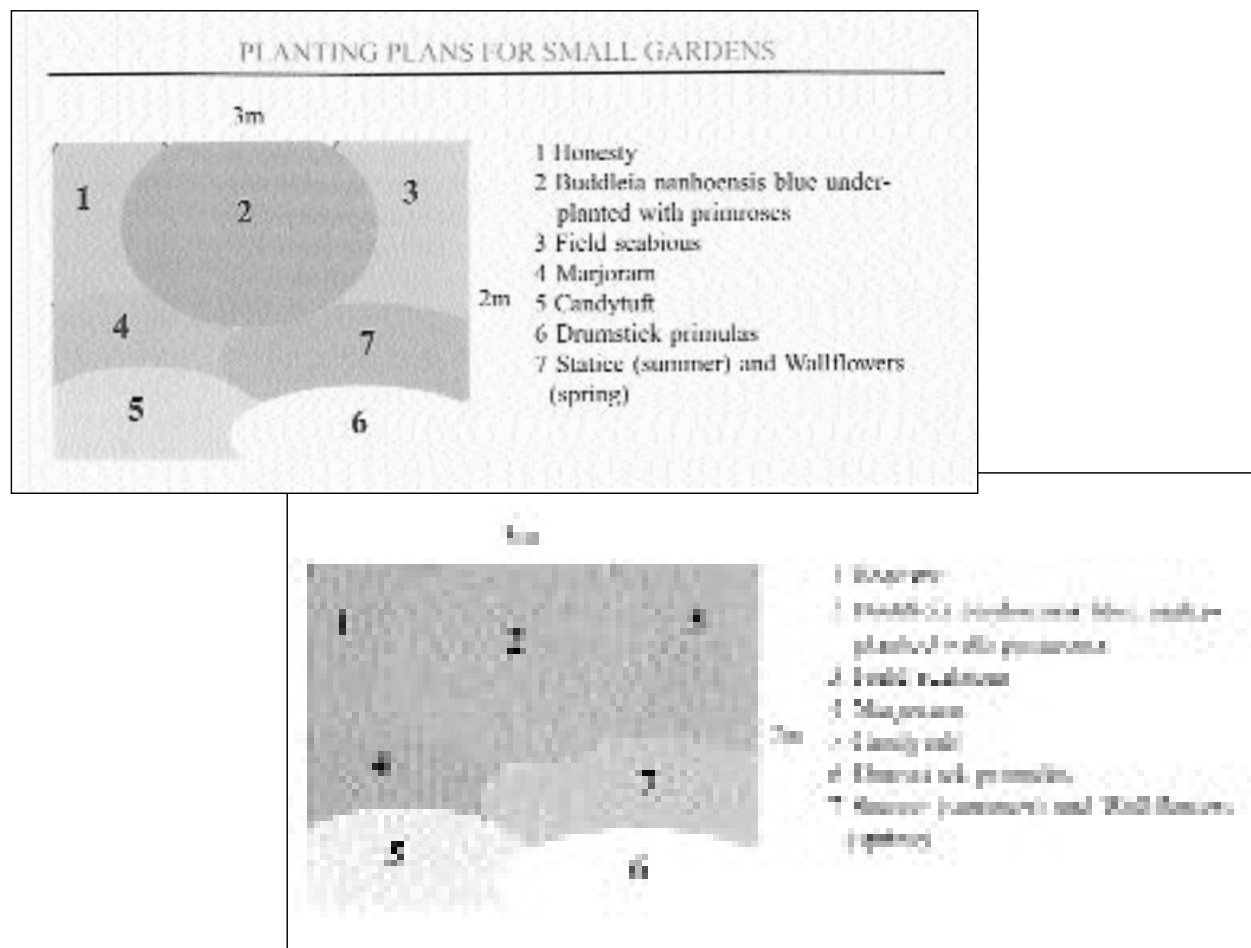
PLANTING PLANS FOR SMALL GARDENS

3m

1

2

3

4

7

5

6

2m

1 Honesty
2 Buddleia nanhoensis blue underplanted with primroses
3 Field scabious
4 Marjoram
5 Candytuft
6 Drumstick primulas
7 Statice (summer) and Wallflowers (spring)

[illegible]

1

2

3

4

7

5

6

2m

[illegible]
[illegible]
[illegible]
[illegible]
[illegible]
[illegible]
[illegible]